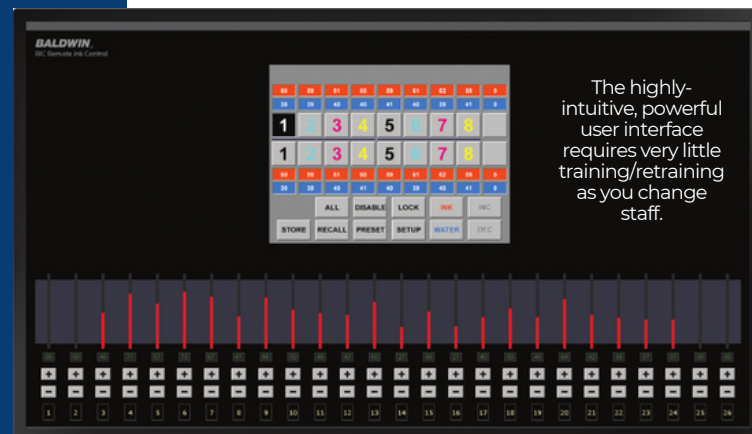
BALDWIN
RIC Remote Ink Control

The highly-intuitive, powerful user interface requires very little training/retraining as you change staff.

| 60 | 66 | 61 | 60 | 59 | 61 | 62 | 59 | 0 |
|---|---|---|---|---|---|---|---|---|
| 38 | 39 | 40 | 40 | 41 | 40 | 39 | 41 | 0 |
| 1 | 2 | 3 | 4 | 5 | 6 | 7 | 8 | |
| 1 | 2 | 3 | 4 | 5 | 6 | 7 | 8 | |
| 60 | 66 | 61 | 60 | 59 | 61 | 62 | 59 | 0 |
| 39 | 38 | 40 | 41 | 40 | 39 | 40 | 41 | 0 |

ALL DISABLE LOCK INK INC
STORE RECALL PRESET SETUP WATER DEC

+ − 1 2 3 4 5 6 7 8 9 10 11 12 13 14 15 16 17 18 19 20 21 22 23 24 25 26